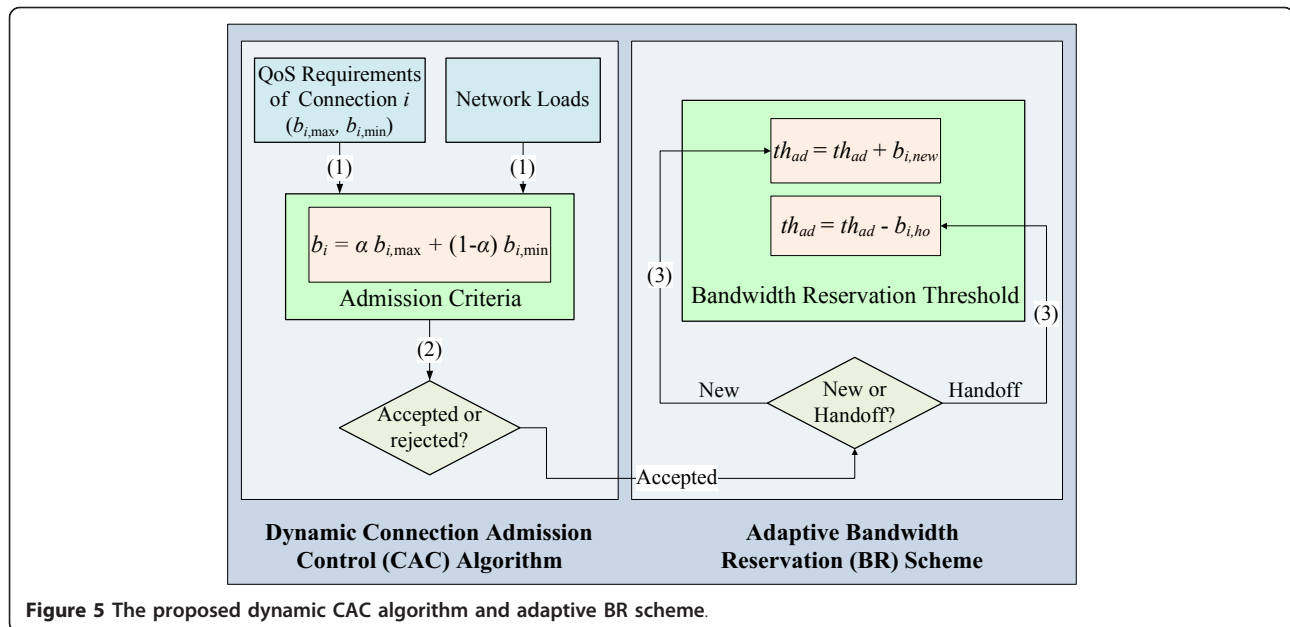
QoS Requirements of Connection $i$ ($b_{i,\max}$, $b_{i,\min}$)

Network Loads

(1)

(1)

$b_i = \alpha\, b_{i,\max} + (1\text{-}\alpha)\, b_{i,\min}$

Admission Criteria

(2)

Accepted or rejected?

Accepted

$th_{ad} = th_{ad} + b_{i,new}$

$th_{ad} = th_{ad} - b_{i,ho}$

(3)

Bandwidth Reservation Threshold

(3)

New

New or Handoff?

Handoff

Dynamic Connection Admission Control (CAC) Algorithm

Adaptive Bandwidth Reservation (BR) Scheme

Figure 5 The proposed dynamic CAC algorithm and adaptive BR scheme.